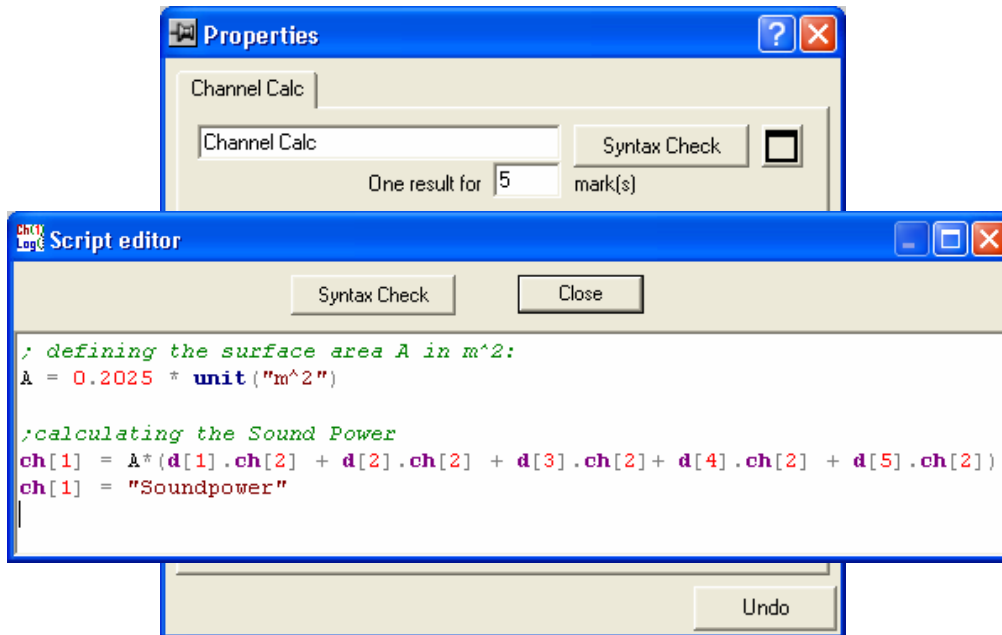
Properties

Channel Calc

Channel Calc

Syntax Check

One result for 5 mark(s)

Ch(1) Log( Script editor

Syntax Check

Close

; defining the surface area A in m^2:
A = 0.2025 * unit("m^2")

;calculating the Sound Power
ch[1] = A*(d[1].ch[2] + d[2].ch[2] + d[3].ch[2]+ d[4].ch[2] + d[5].ch[2])
ch[1] = "Soundpower"

Undo